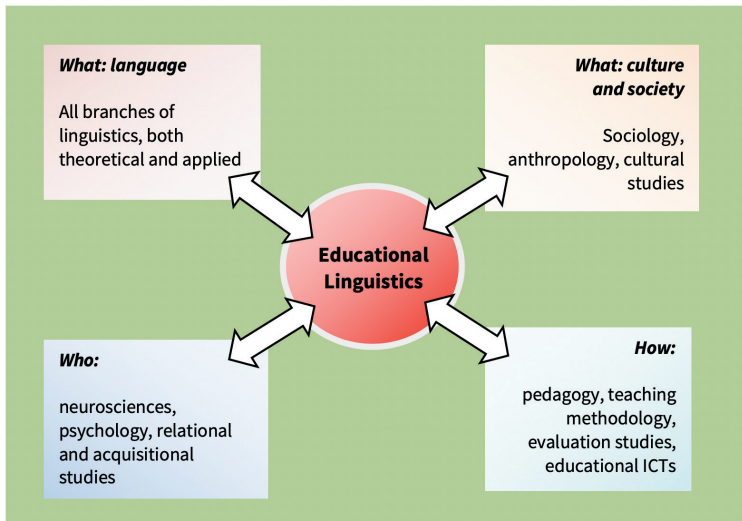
What: language

All branches of linguistics, both theoretical and applied

What: culture and society

Sociology, anthropology, cultural studies

Educational Linguistics

Who:

neurosciences, psychology, relational and acquisitional studies

How:

pedagogy, teaching methodology, evaluation studies, educational ICTs